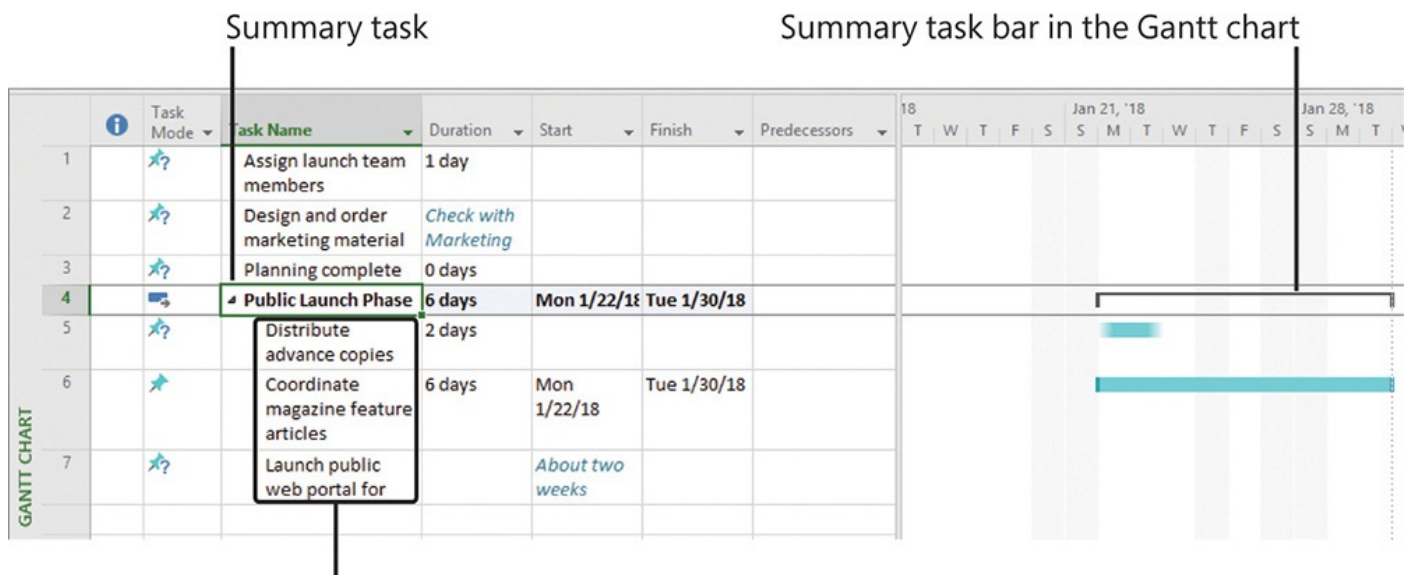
Summary task

Summary task bar in the Gantt chart

| | | Task Mode | Task Name | Duration | Start | Finish | Predecessors |
|---|---|---|---|---|---|---|---|
| 1 | | | Assign launch team members | 1 day | | | |
| 2 | | | Design and order marketing material | Check with Marketing | | | |
| 3 | | | Planning complete | 0 days | | | |
| 4 | | | Public Launch Phase | 6 days | Mon 1/22/18 | Tue 1/30/18 | |
| 5 | | | Distribute advance copies | 2 days | | | |
| 6 | | | Coordinate magazine feature articles | 6 days | Mon 1/22/18 | Tue 1/30/18 | |
| 7 | | | Launch public web portal for | | About two weeks | | |

18
T W T F S
Jan 21, '18
S M T W T F S
Jan 28, '18
S M T

GANTT CHART